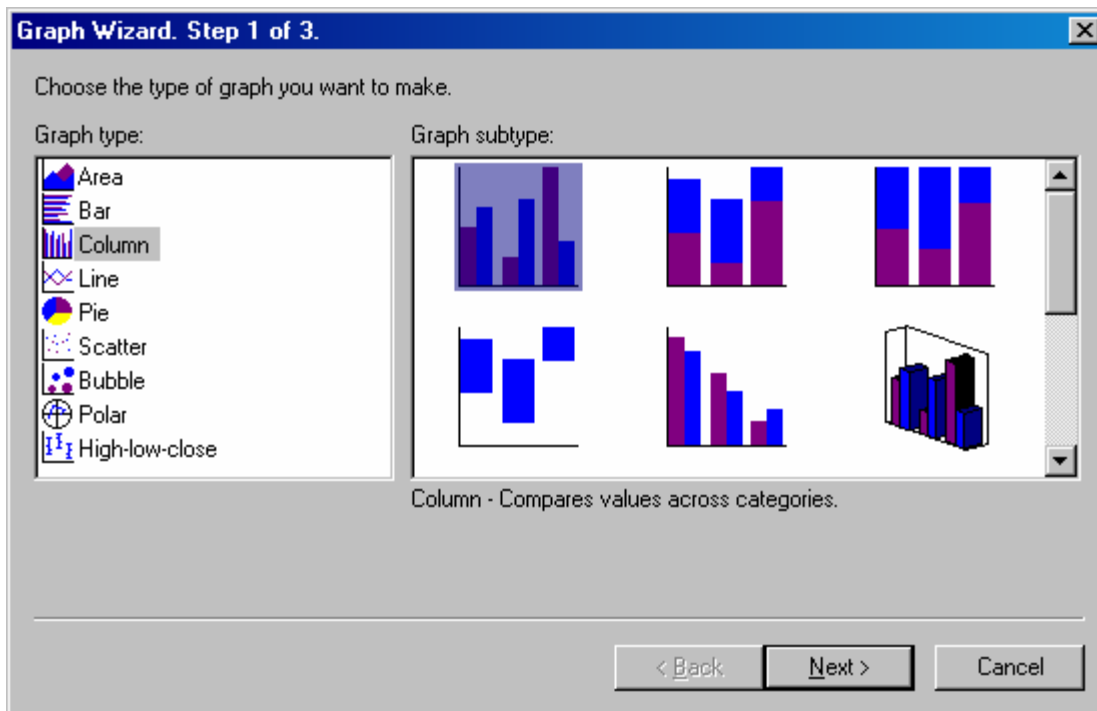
Graph Wizard. Step 1 of 3.

Choose the type of graph you want to make.

Graph type:

Area
Bar
Column
Line
Pie
Scatter
Bubble
Polar
High-low-close

Graph subtype:

Column - Compares values across categories.

< Back
Next >
Cancel